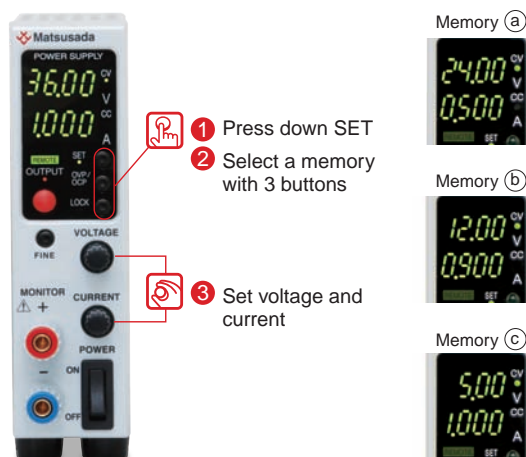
Matsusada
POWER SUPPLY
36.00 CV V
1.000 CC A
REMOTE
OUTPUT
SET
OVP/OCP
LOCK
FINE
VOLTAGE
MONITOR
CURRENT
POWER
ON
OFF

1 Press down SET
2 Select a memory with 3 buttons
3 Set voltage and current

Memory ⓐ
24.00 CV V
0.500 CC A
SET

Memory ⓑ
12.00 CV V
0.900 CC A
SET

Memory ⓒ
5.00 CV V
1.000 CC A
SET